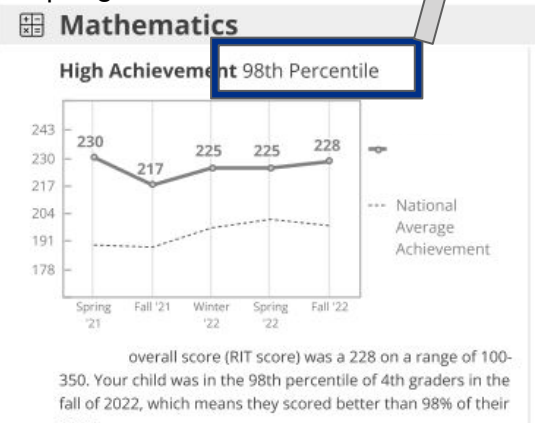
Mathematics

High Achievement 98th Percentile

243
230
217
204
191
178

230
217
225
225
228

Spring '21
Fall '21
Winter '22
Spring '22
Fall '22

National Average Achievement

overall score (RIT score) was a 228 on a range of 100-350. Your child was in the 98th percentile of 4th graders in the fall of 2022, which means they scored better than 98% of their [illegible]